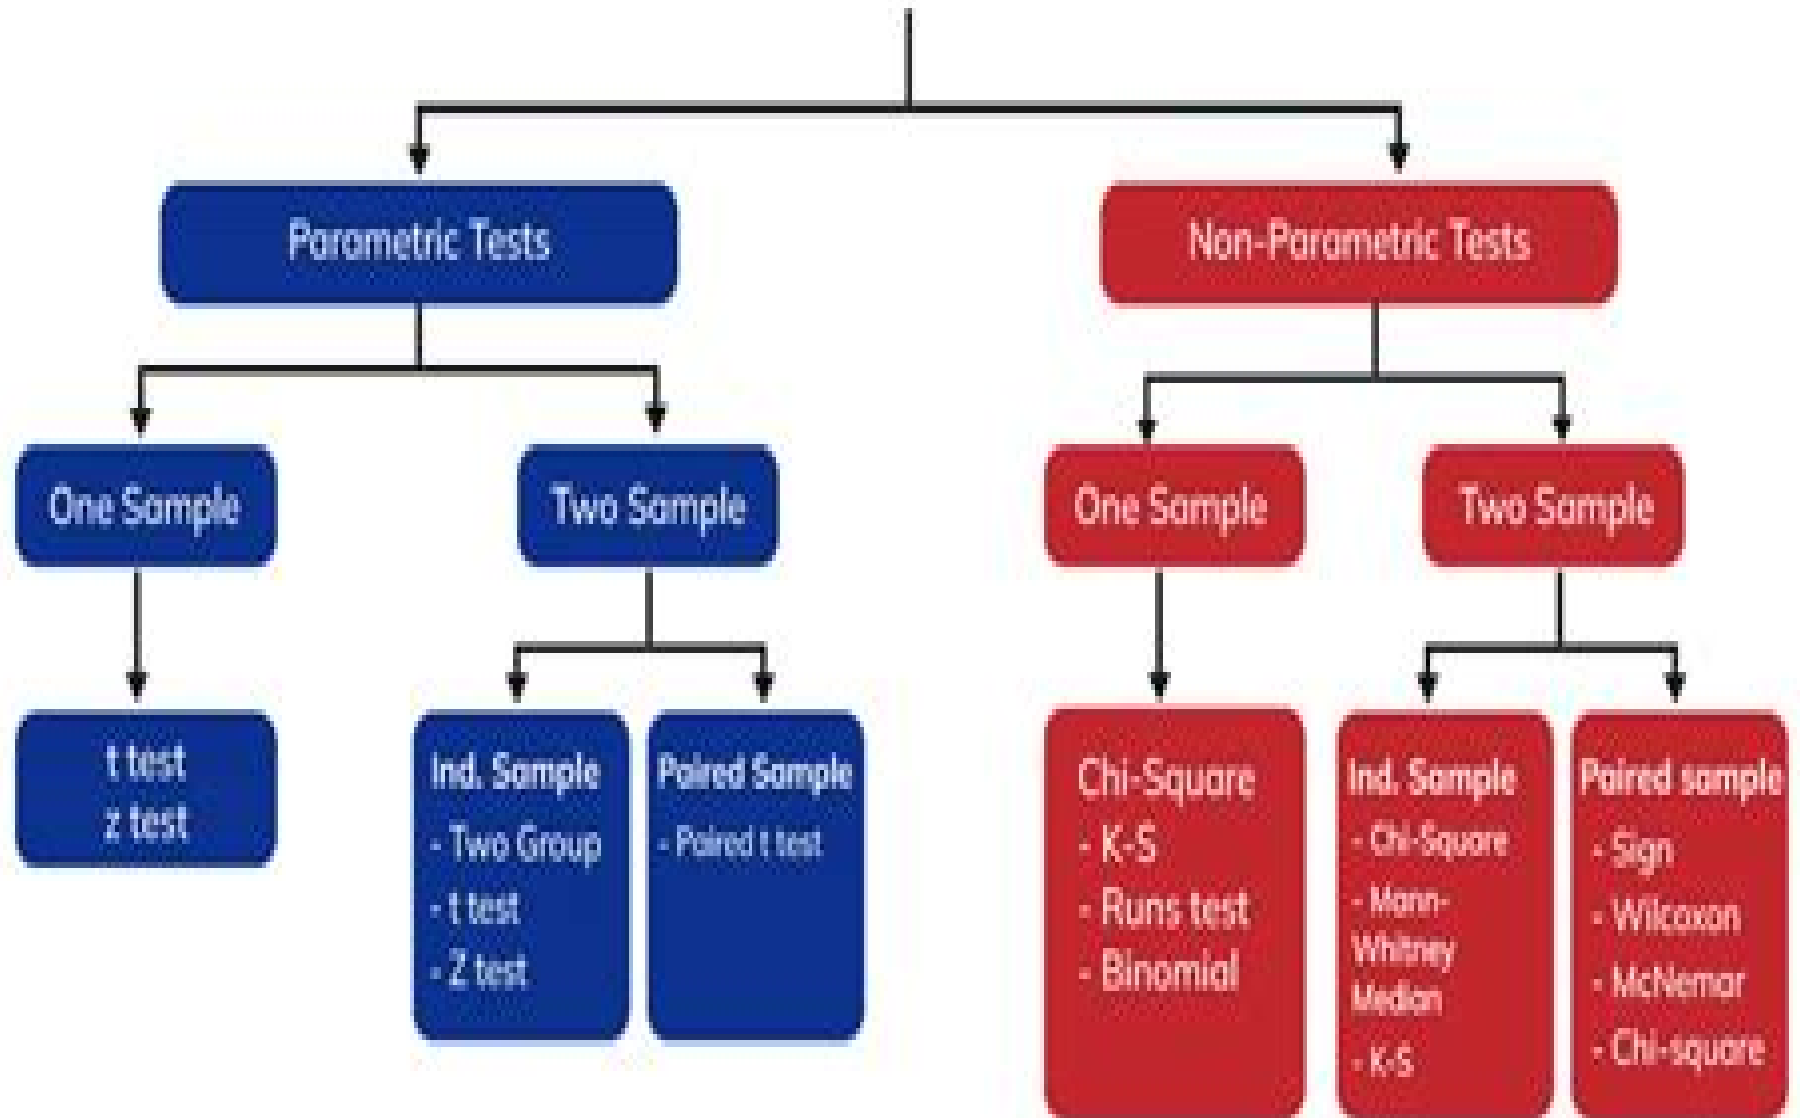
Parametric Tests

One Sample

t test
z test

Two Sample

Ind. Sample
- Two Group
- t test
- Z test

Paired Sample
- Paired t test

Non-Parametric Tests

One Sample

Chi-Square
- K-S
- Runs test
- Binomial

Two Sample

Ind. Sample
- Chi-Square
- Mann-Whitney Median
- K-S

Paired sample
- Sign
- Wilcoxon
- McNemar
- Chi-square